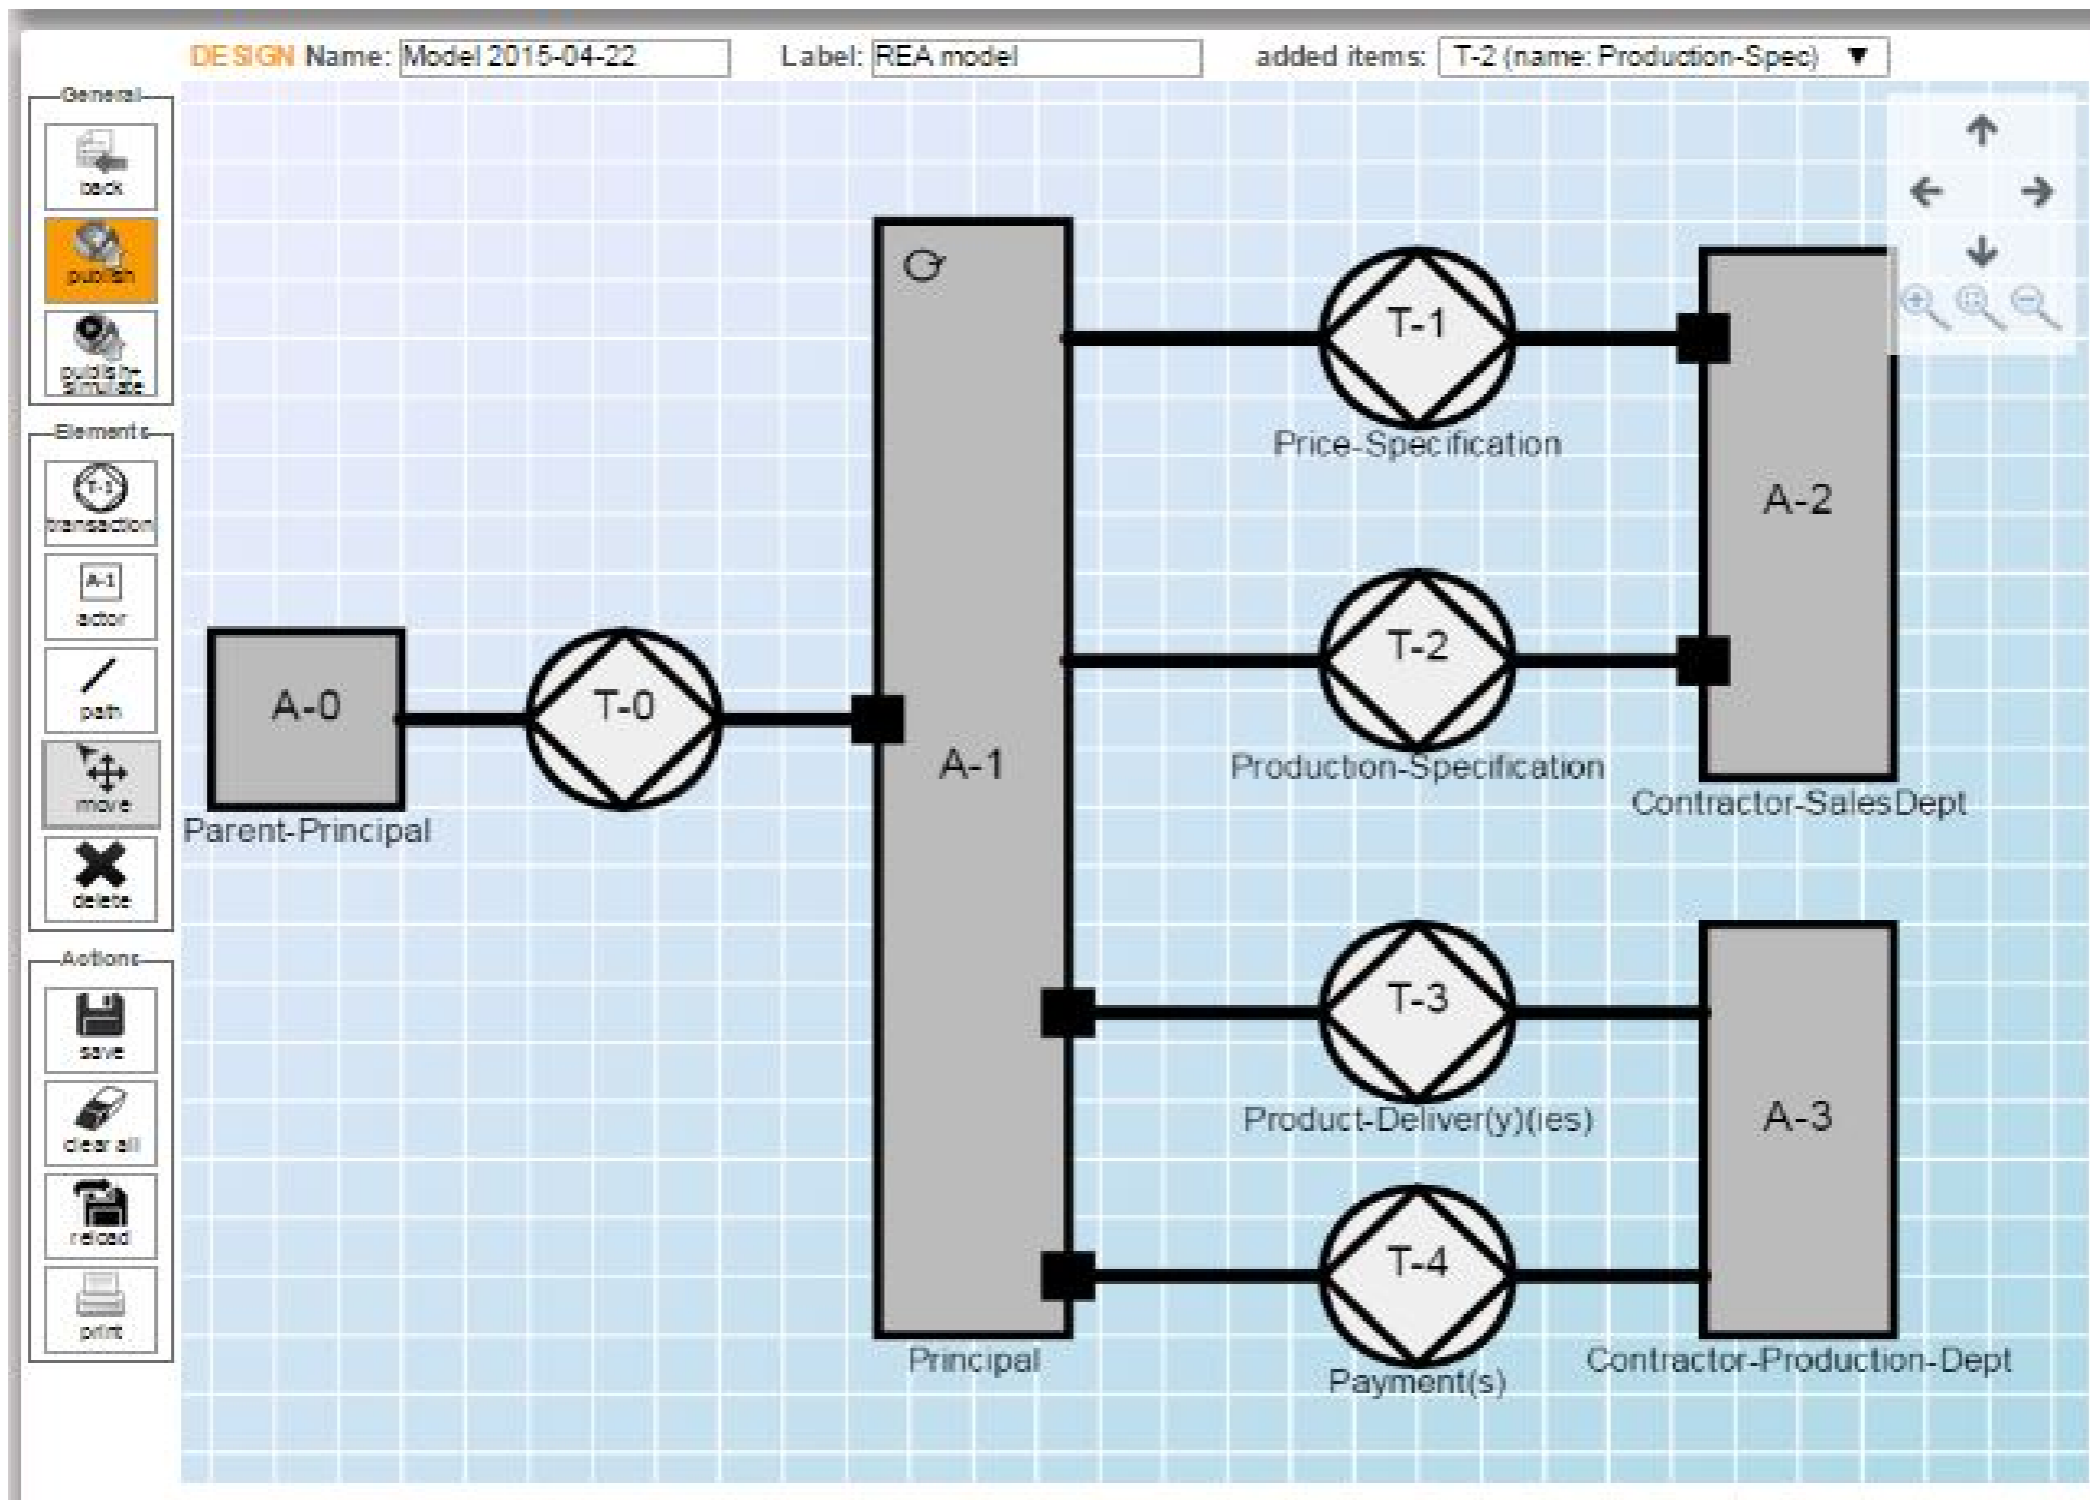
DESIGN Name: Model 2015-04-22 Label: REA model added items: T-2 (name: Production-Spec) ▼

General
back
publish
publish-simulate

Elements
transaction
actor
path
move
delete

Actions
save
clear all
reload
print

A-0
Parent-Principal
T-0
A-1
Principal
T-1
Price-Specification
T-2
Production-Specification
A-2
Contractor-SalesDept
T-3
Product-Deliver(y)(ies)
T-4
Payment(s)
A-3
Contractor-Production-Dept